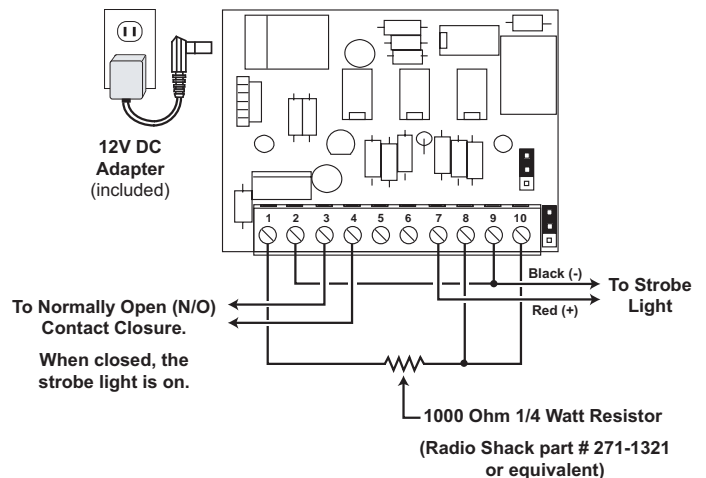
12V DC Adapter (included)

1 2 3 4 5 6 7 8 9 10

Black (-)

To Strobe Light

Red (+)

To Normally Open (N/O) Contact Closure.

When closed, the strobe light is on.

1000 Ohm 1/4 Watt Resistor

(Radio Shack part # 271-1321 or equivalent)